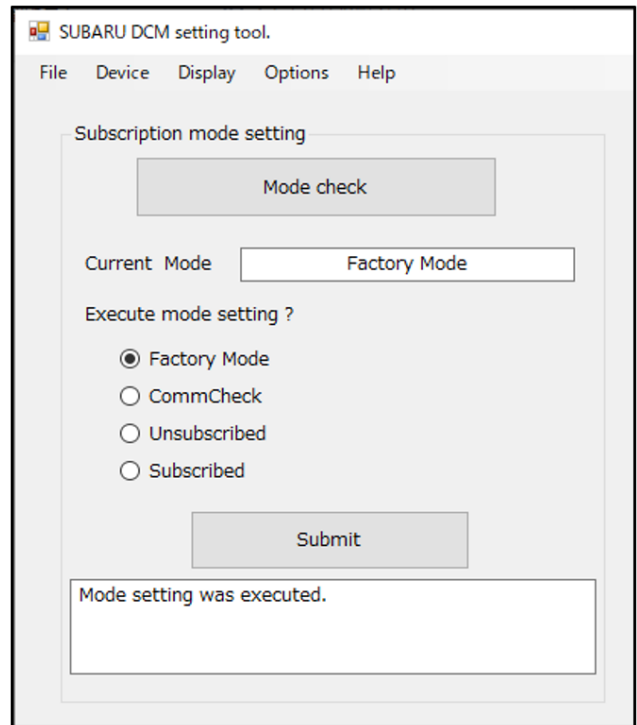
SUBARU DCM setting tool.

File Device Display Options Help

Subscription mode setting

Mode check

Current Mode Factory Mode

Execute mode setting ?

Factory Mode
CommCheck
Unsubscribed
Subscribed

Submit

Mode setting was executed.